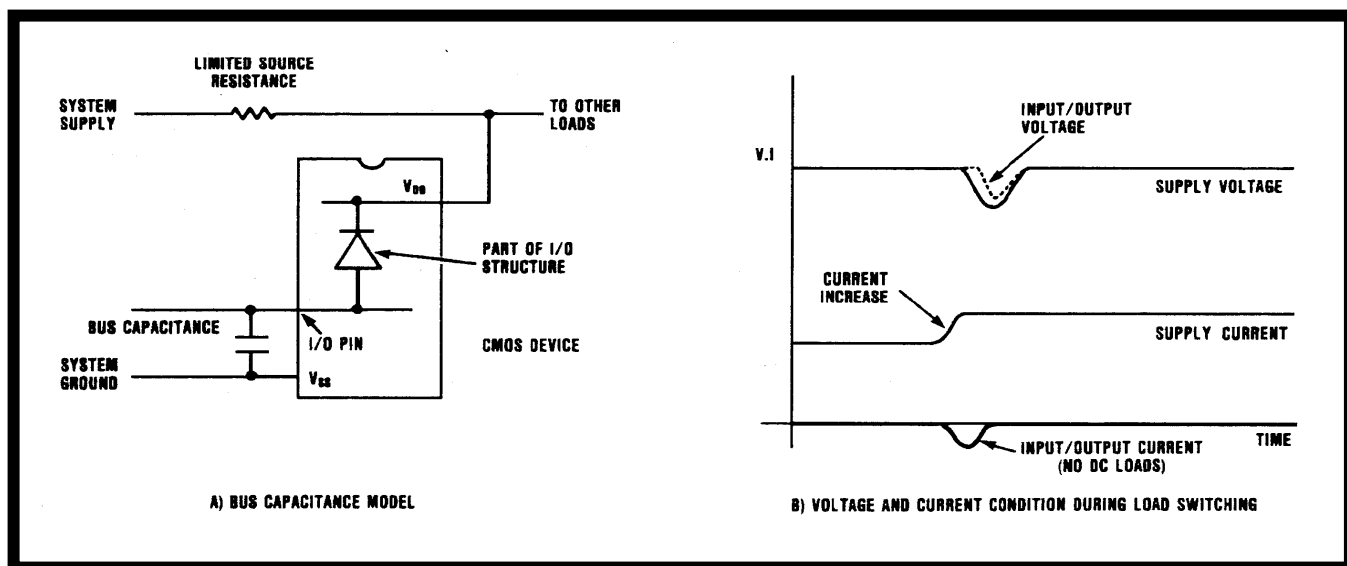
LIMITED SOURCE RESISTANCE

SYSTEM SUPPLY

TO OTHER LOADS

$V_{DD}$

PART OF I/O STRUCTURE

BUS CAPACITANCE

I/O PIN

CMOS DEVICE

SYSTEM GROUND

$V_{SS}$

A) BUS CAPACITANCE MODEL

V.I

INPUT/OUTPUT VOLTAGE

SUPPLY VOLTAGE

CURRENT INCREASE

SUPPLY CURRENT

TIME

INPUT/OUTPUT CURRENT (NO DC LOADS)

B) VOLTAGE AND CURRENT CONDITION DURING LOAD SWITCHING